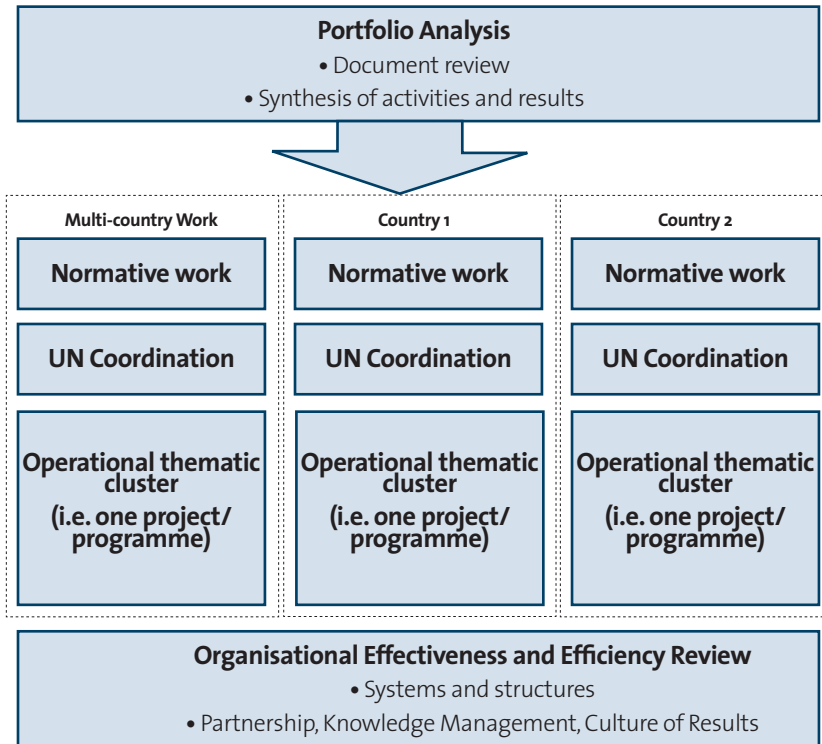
Portfolio Analysis
• Document review
• Synthesis of activities and results

Multi-country Work

Normative work

UN Coordination

Operational thematic cluster
(i.e. one project/ programme)

Country 1

Normative work

UN Coordination

Operational thematic cluster
(i.e. one project/ programme)

Country 2

Normative work

UN Coordination

Operational thematic cluster
(i.e. one project/ programme)

Organisational Effectiveness and Efficiency Review
• Systems and structures
• Partnership, Knowledge Management, Culture of Results